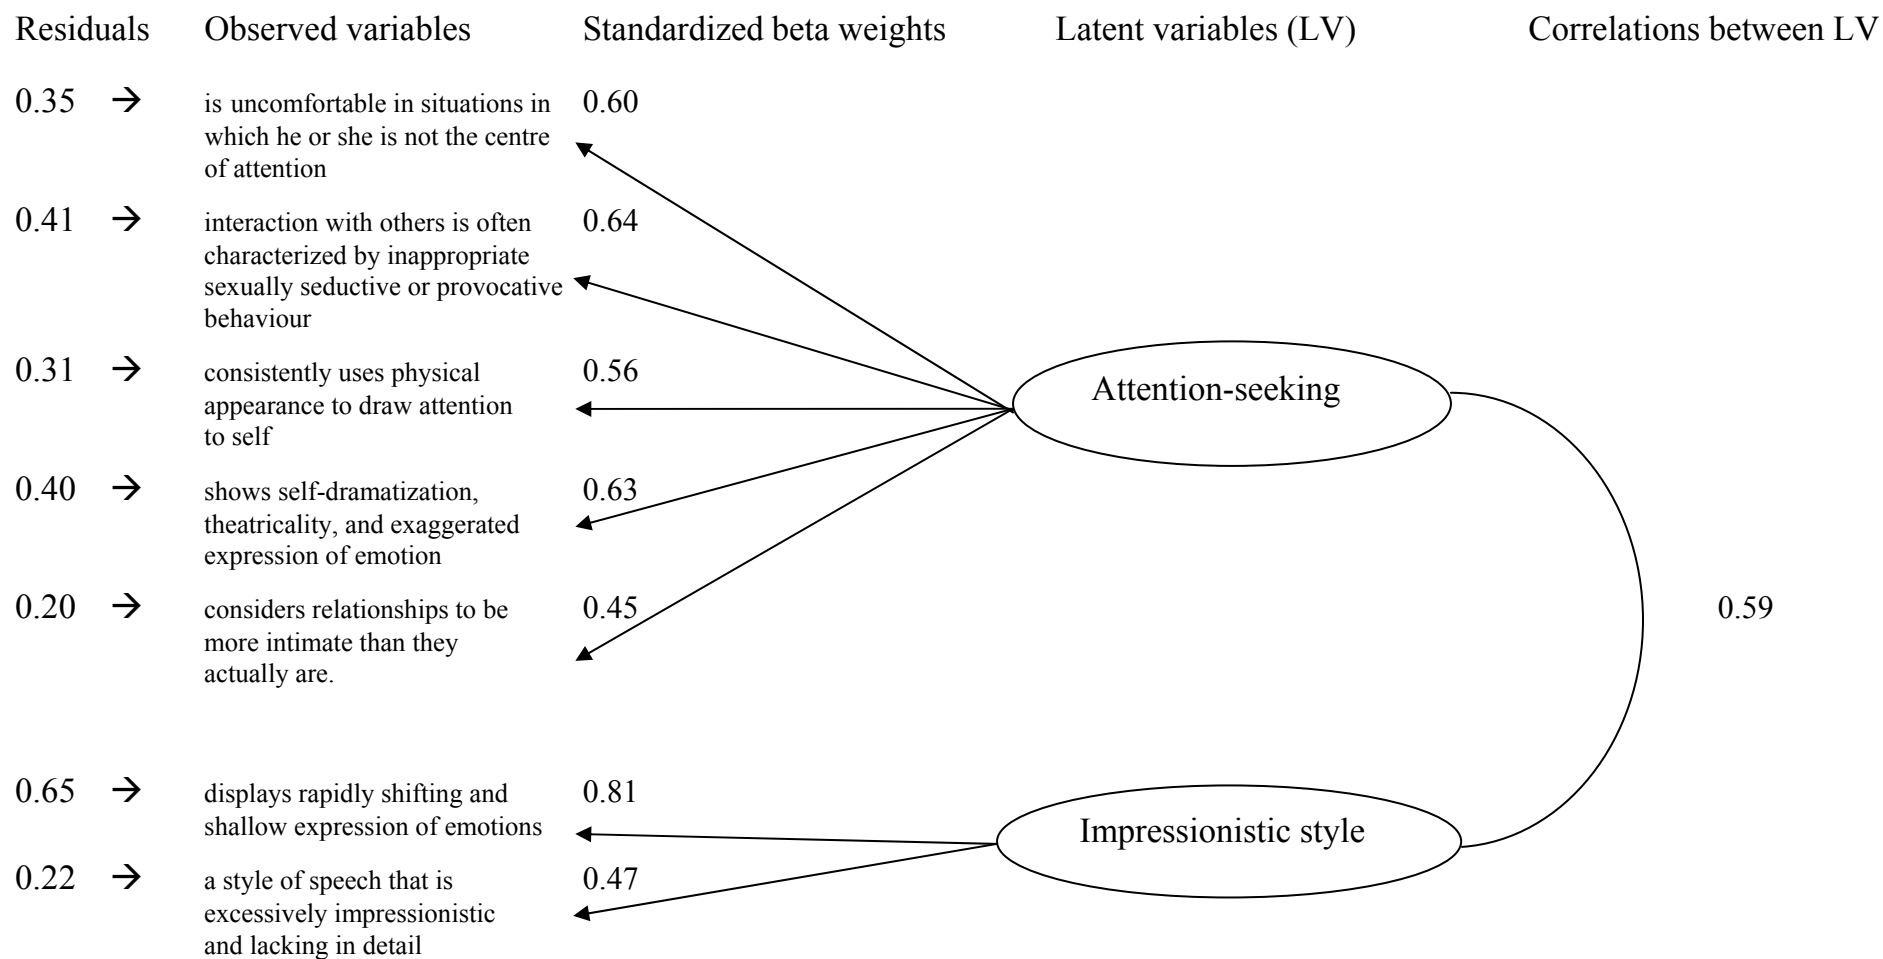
Residuals Observed variables Standardized beta weights Latent variables (LV) Correlations between LV

0.35 → is uncomfortable in situations in which he or she is not the centre of attention 0.60

0.41 → interaction with others is often characterized by inappropriate sexually seductive or provocative behaviour 0.64

0.31 → consistently uses physical appearance to draw attention to self 0.56

Attention-seeking

0.40 → shows self-dramatization, theatricality, and exaggerated expression of emotion 0.63

0.20 → considers relationships to be more intimate than they actually are. 0.45

0.59

0.65 → displays rapidly shifting and shallow expression of emotions 0.81

Impressionistic style

0.22 → a style of speech that is excessively impressionistic and lacking in detail 0.47